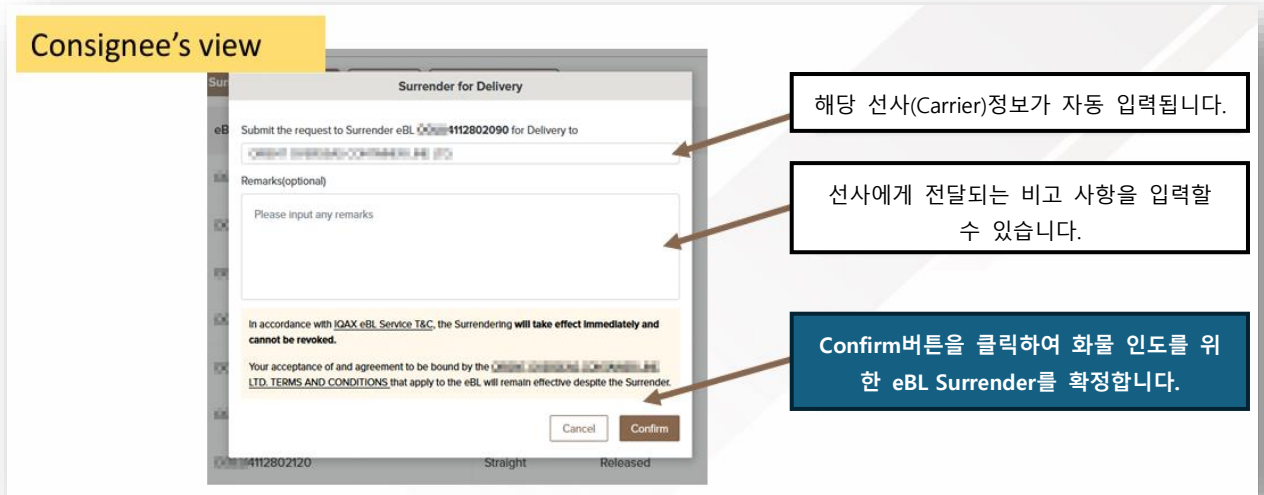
Consignee's view

Surrender for Delivery

Submit the request to Surrender eBL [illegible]4112802090 for Delivery to

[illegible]

Remarks(optional)

Please input any remarks

In accordance with IQAX eBL Service T&C, the Surrendering will take effect immediately and cannot be revoked.

Your acceptance of and agreement to be bound by the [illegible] LTD. TERMS AND CONDITIONS that apply to the eBL will remain effective despite the Surrender.

Cancel Confirm

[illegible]4112802120 Straight Released

해당 선사(Carrier)정보가 자동 입력됩니다.

선사에게 전달되는 비고 사항을 입력할 수 있습니다.

Confirm버튼을 클릭하여 화물 인도를 위한 eBL Surrender를 확정합니다.